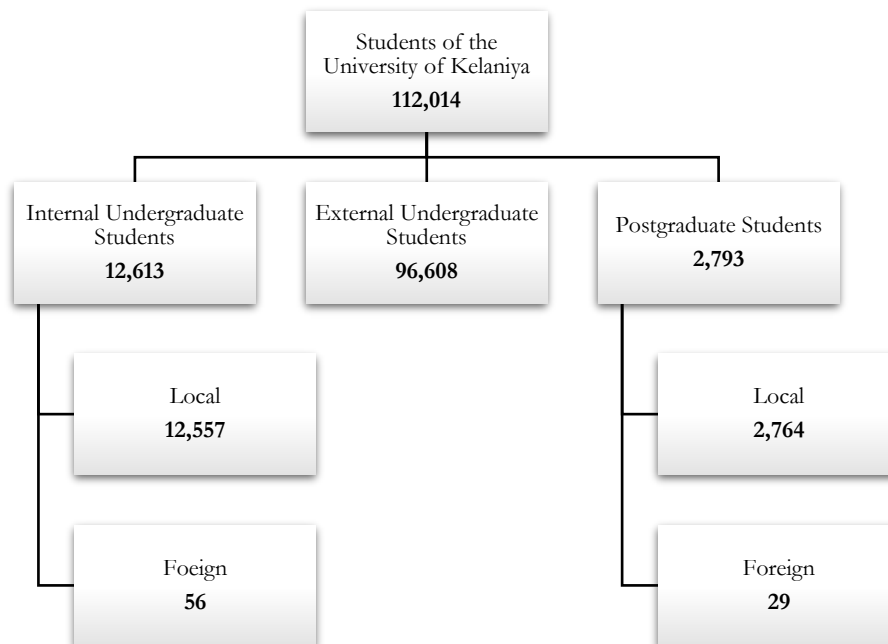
Students of the University of Kelaniya
**112,014**

Internal Undergraduate Students
**12,613**

External Undergraduate Students
**96,608**

Postgraduate Students
**2,793**

Local
**12,557**

Foeign
**56**

Local
**2,764**

Foreign
**29**